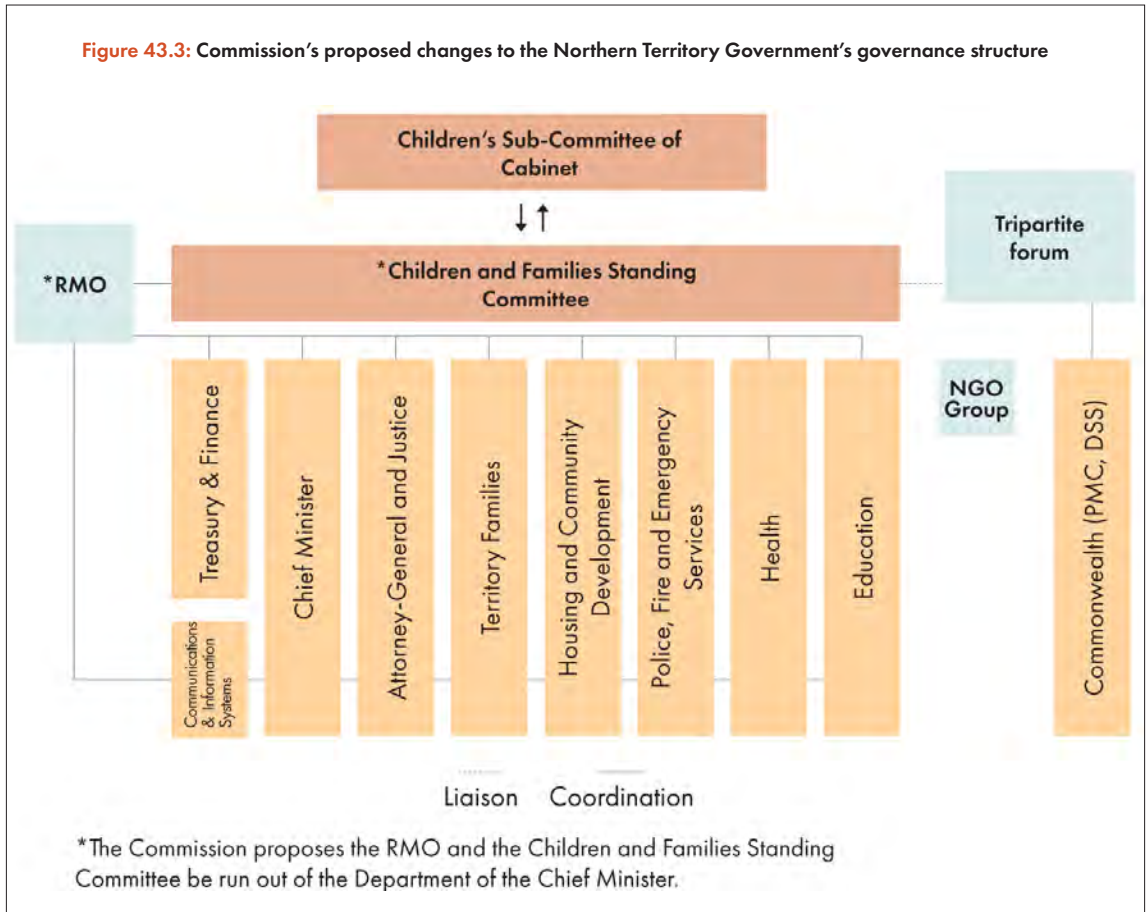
Figure 43.3: Commission's proposed changes to the Northern Territory Government's governance structure

Children's Sub-Committee of Cabinet

*RMO

*Children and Families Standing Committee

Tripartite forum

Treasury & Finance

Communications & Information Systems

Chief Minister

Attorney-General and Justice

Territory Families

Housing and Community Development

Police, Fire and Emergency Services

Health

Education

NGO Group

Commonwealth (PMC, DSS)

Liaison Coordination

*The Commission proposes the RMO and the Children and Families Standing Committee be run out of the Department of the Chief Minister.